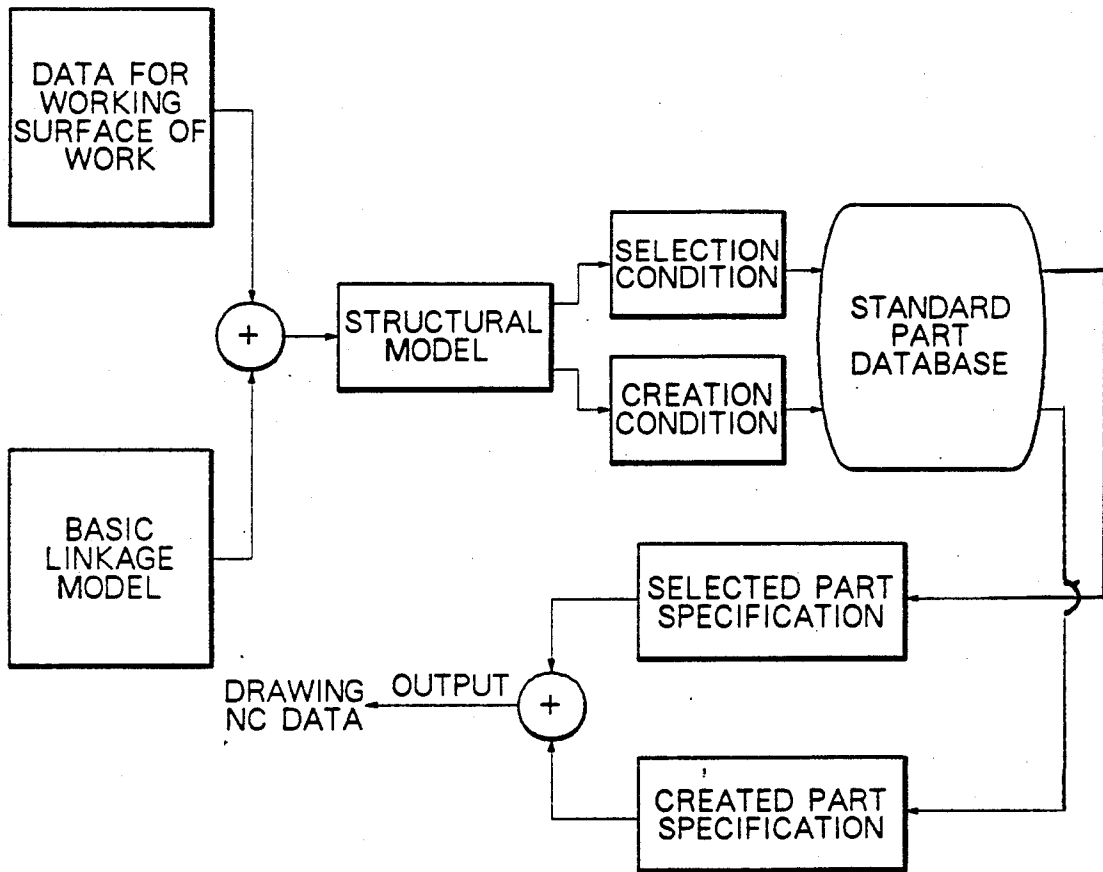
DATA FOR WORKING SURFACE OF WORK

BASIC LINKAGE MODEL

+

STRUCTURAL MODEL

SELECTION CONDITION

CREATION CONDITION

STANDARD PART DATABASE

SELECTED PART SPECIFICATION

DRAWING NC DATA

OUTPUT

+

CREATED PART SPECIFICATION